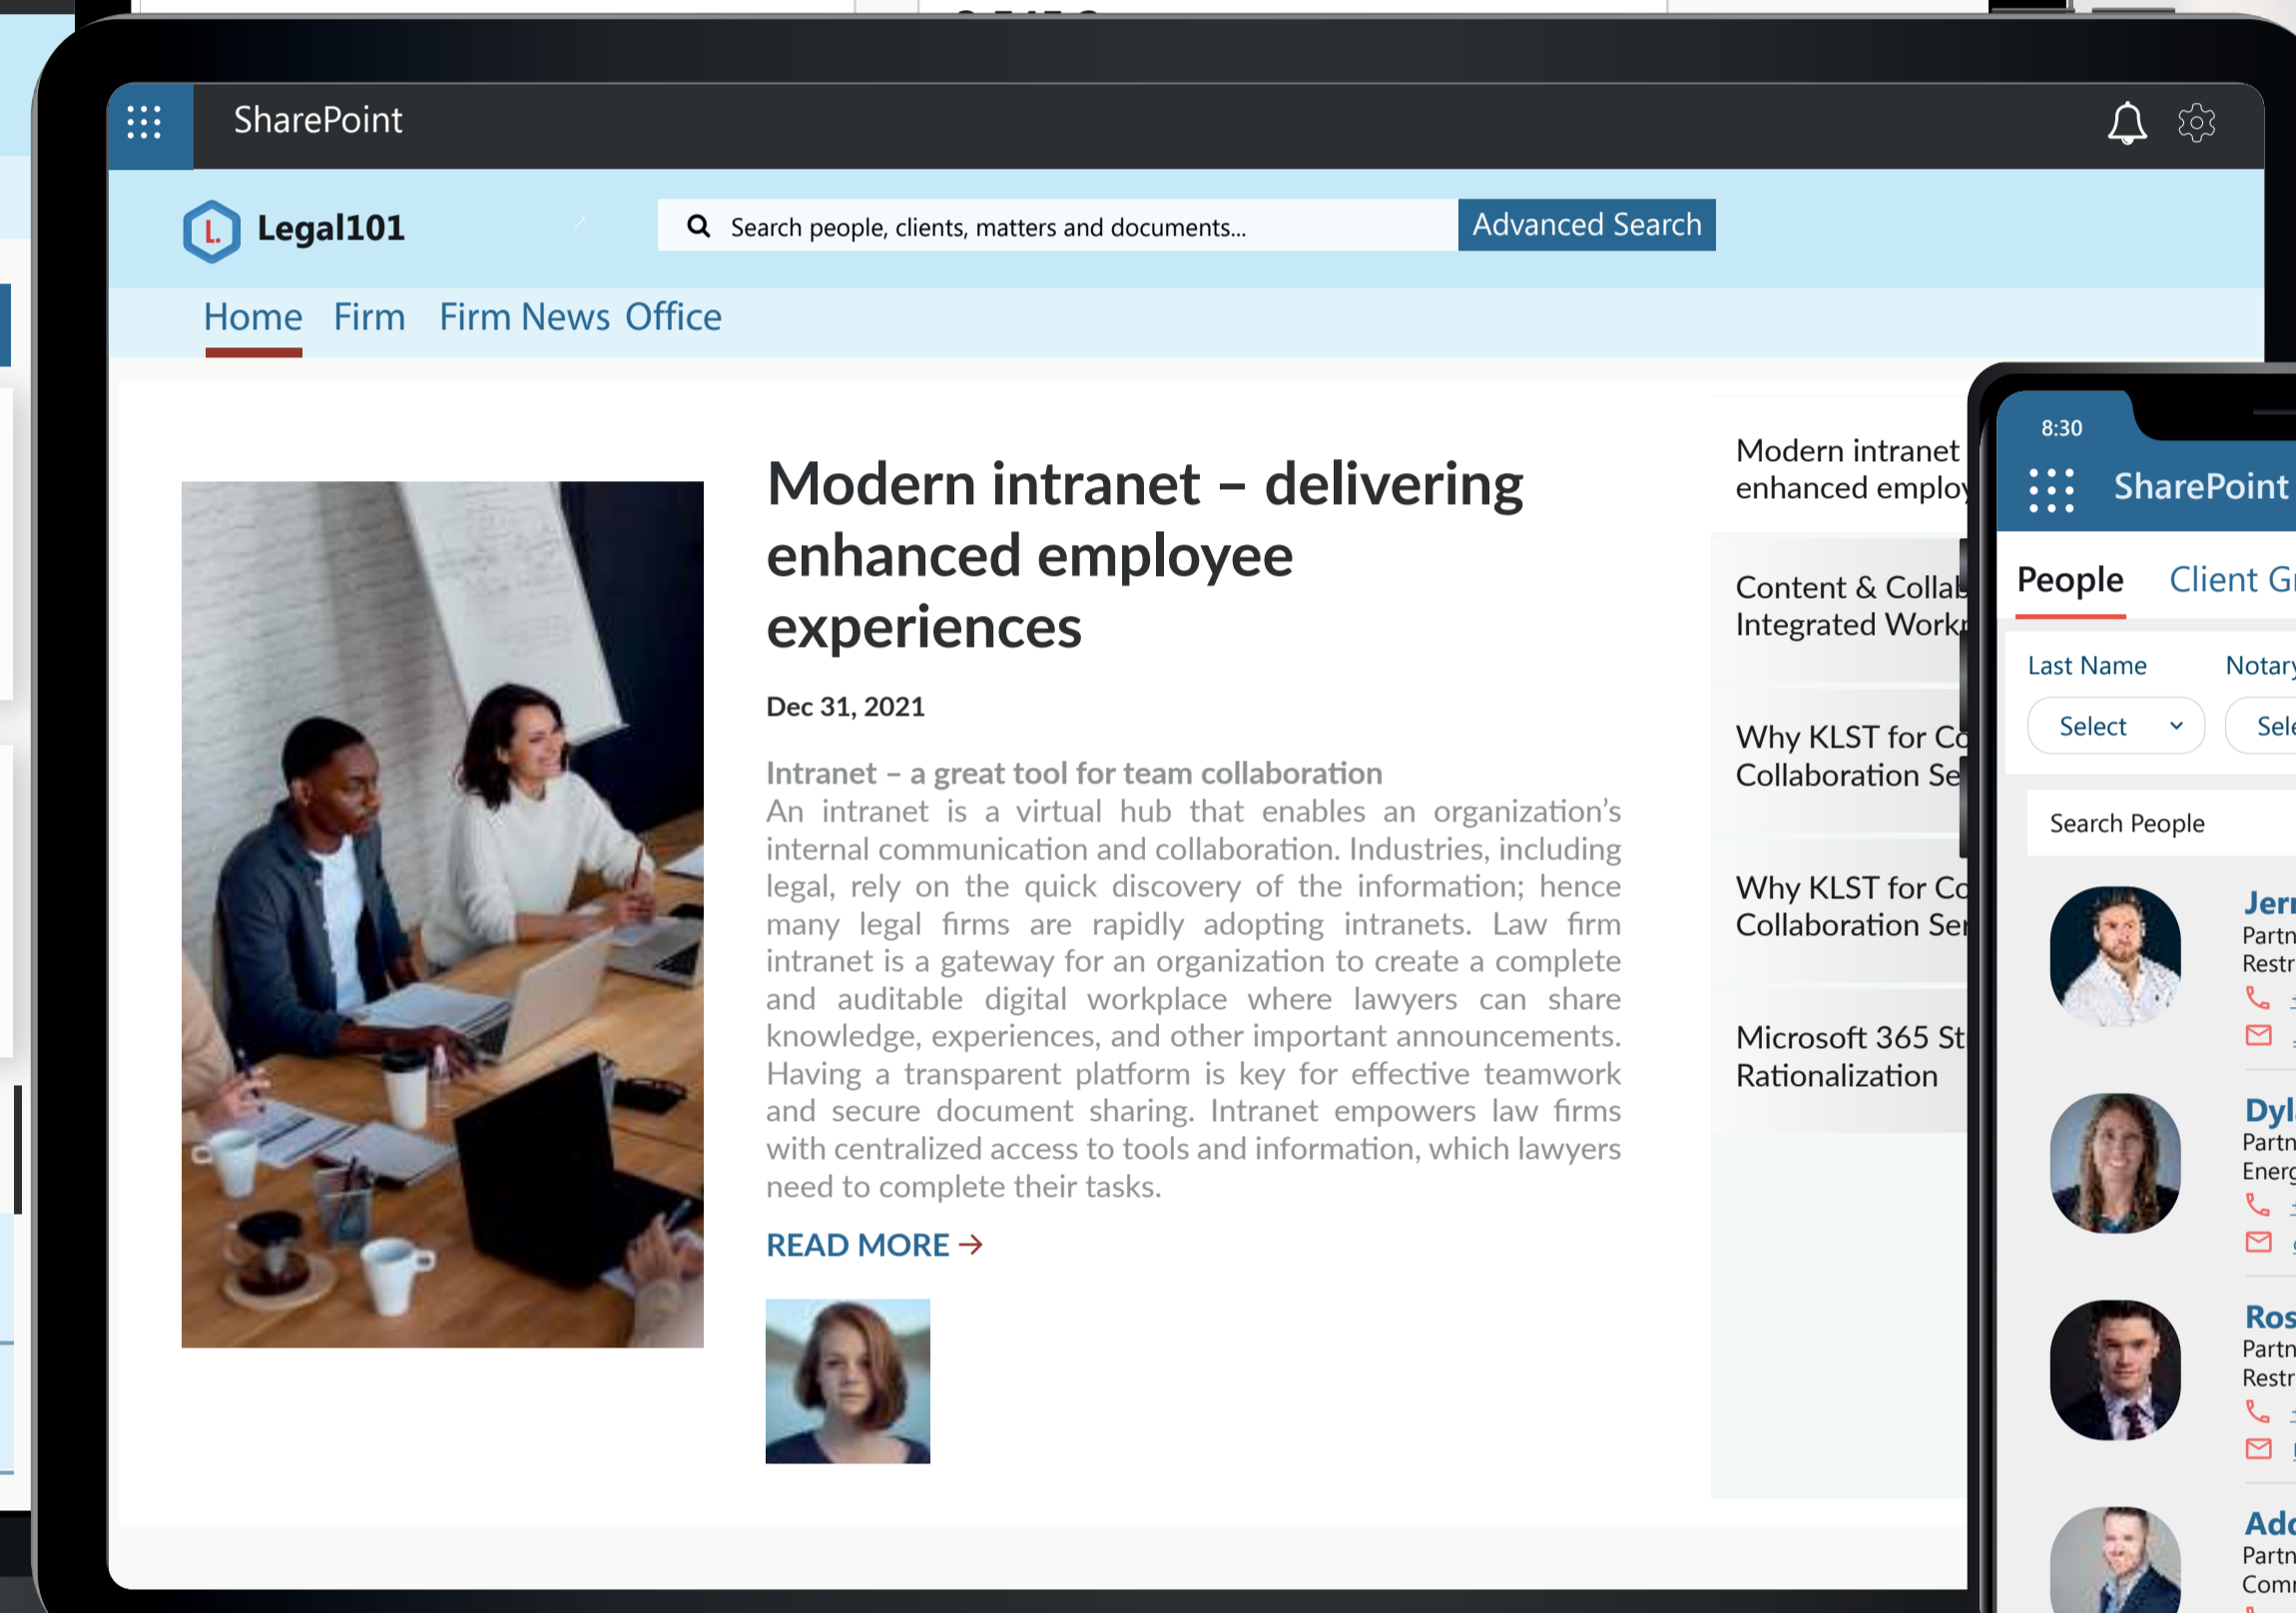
SharePoint

Legal101

Search people, clients, matters and documents...

Advanced Search

Home Firm Firm News Office

Modern intranet – delivering enhanced employee experiences

Dec 31, 2021

Intranet – a great tool for team collaboration

An intranet is a virtual hub that enables an organization's internal communication and collaboration. Industries, including legal, rely on the quick discovery of the information; hence many legal firms are rapidly adopting intranets. Law firm intranet is a gateway for an organization to create a complete and auditable digital workplace where lawyers can share knowledge, experiences, and other important announcements. Having a transparent platform is key for effective teamwork and secure document sharing. Intranet empowers law firms with centralized access to tools and information, which lawyers need to complete their tasks.

READ MORE →

Modern intranet enhanced employ

Content & Collab Integrated Work

Why KLST for Co Collaboration Se

Why KLST for Co Collaboration Se

Microsoft 365 St Rationalization

8:30

SharePoint

People Client G

Last Name Notary

Select Sele

Search People

Jer Partn Restr

Dyl Partn Energ

Ros Partn Restr

Ad Partn Com